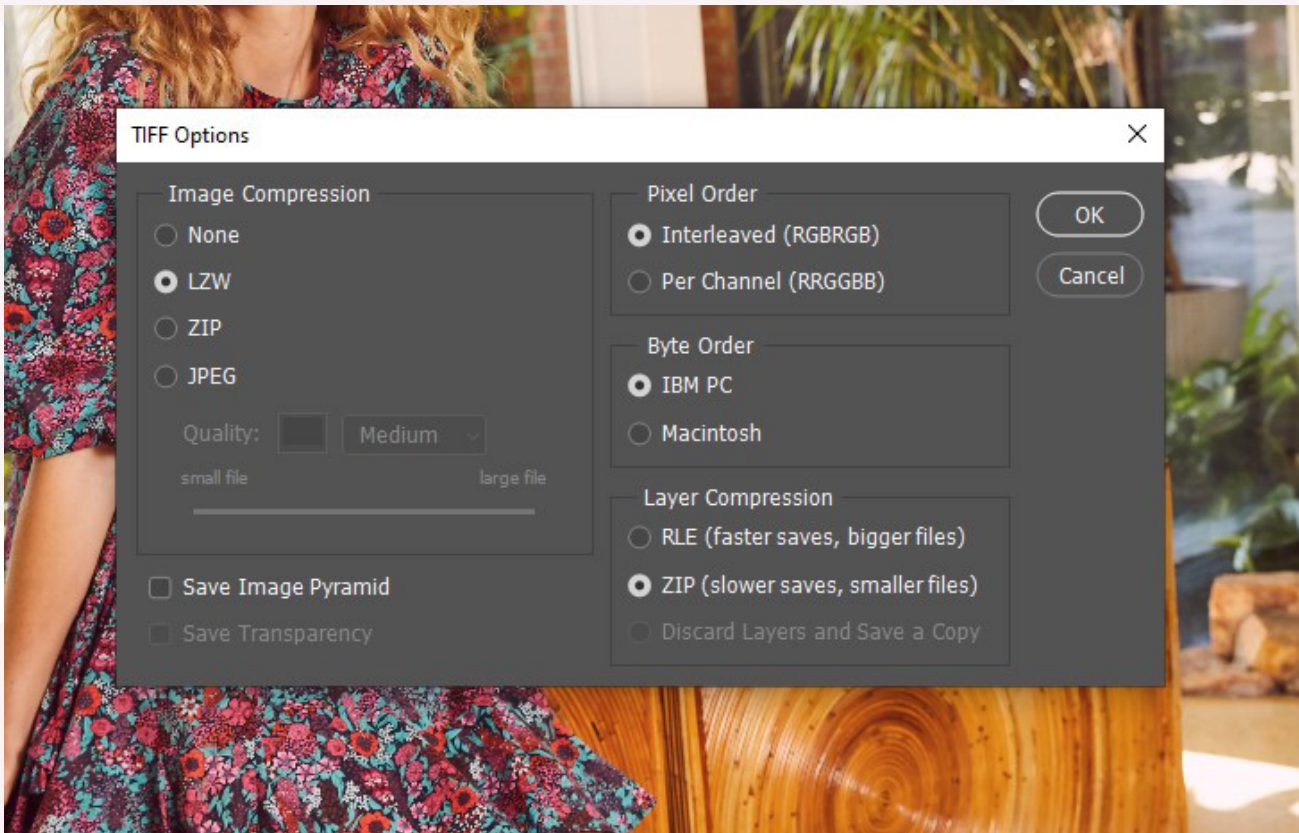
TIFF Options

Image Compression
None
LZW
ZIP
JPEG
Quality: Medium
small file large file

Save Image Pyramid
Save Transparency

Pixel Order
Interleaved (RGBRGB)
Per Channel (RRGGBB)

Byte Order
IBM PC
Macintosh

Layer Compression
RLE (faster saves, bigger files)
ZIP (slower saves, smaller files)
Discard Layers and Save a Copy

OK
Cancel